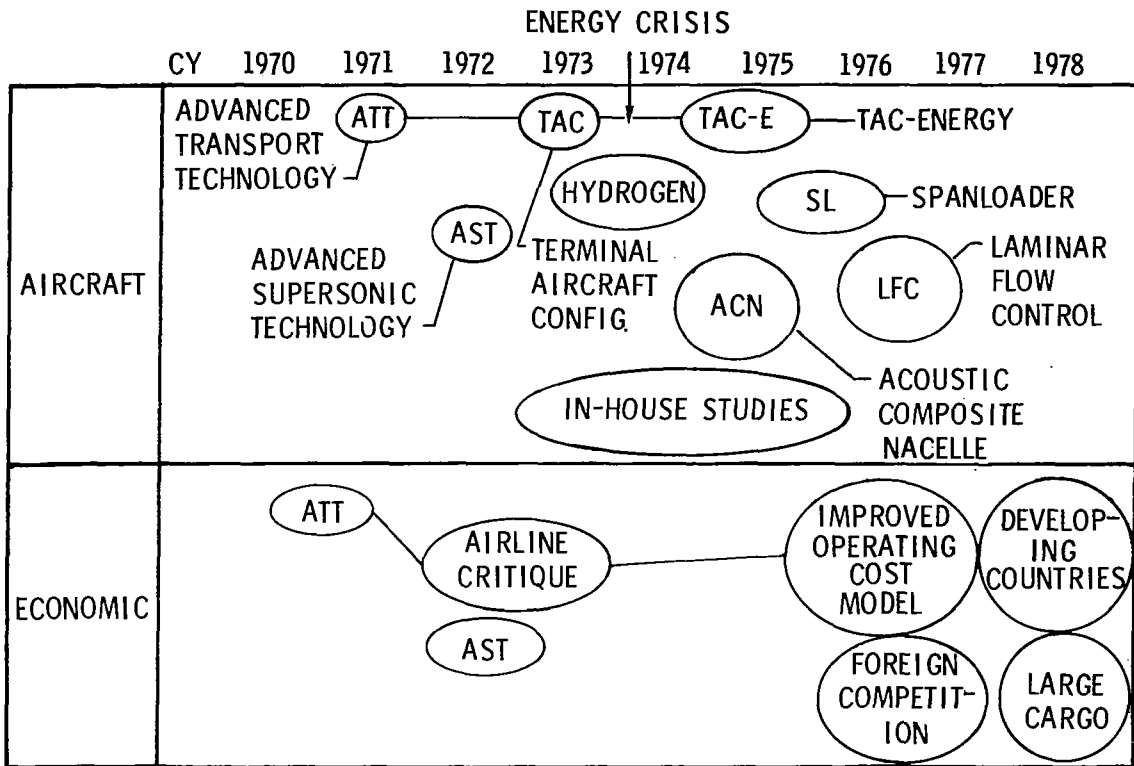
ENERGY CRISIS

| CY | 1970 | 1971 | 1972 | 1973 | 1974 | 1975 | 1976 | 1977 | 1978 |
|---|---|---|---|---|---|---|---|---|---|

AIRCRAFT

ADVANCED TRANSPORT TECHNOLOGY
ATT
TAC
TAC-E
TAC-ENERGY
HYDROGEN
SL
SPANLOADER
AST
TERMINAL AIRCRAFT CONFIG.
ADVANCED SUPERSONIC TECHNOLOGY
LFC
LAMINAR FLOW CONTROL
ACN
ACOUSTIC COMPOSITE NACELLE
IN-HOUSE STUDIES

ECONOMIC

ATT
AIRLINE CRITIQUE
IMPROVED OPERATING COST MODEL
DEVELOPING COUNTRIES
AST
FOREIGN COMPETITION
LARGE CARGO